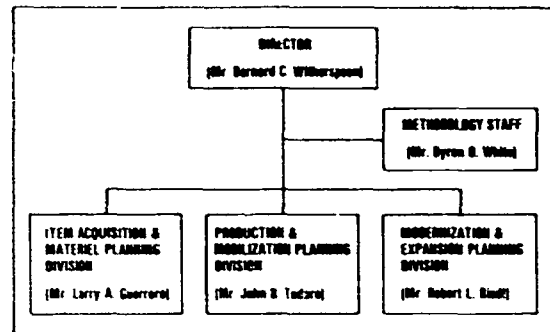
DIRECTOR
(Mr. Bernard C. Witherspoon)

METHODOLOGY STAFF
(Mr. Byron B. White)

ITEM ACQUISITION & MATERIEL PLANNING DIVISION
(Mr. Larry A. Guerrero)

PRODUCTION & MOBILIZATION PLANNING DIVISION
(Mr. John B. Tedaro)

MODERNIZATION & EXPANSION PLANNING DIVISION
(Mr. Robert L. Rindt)